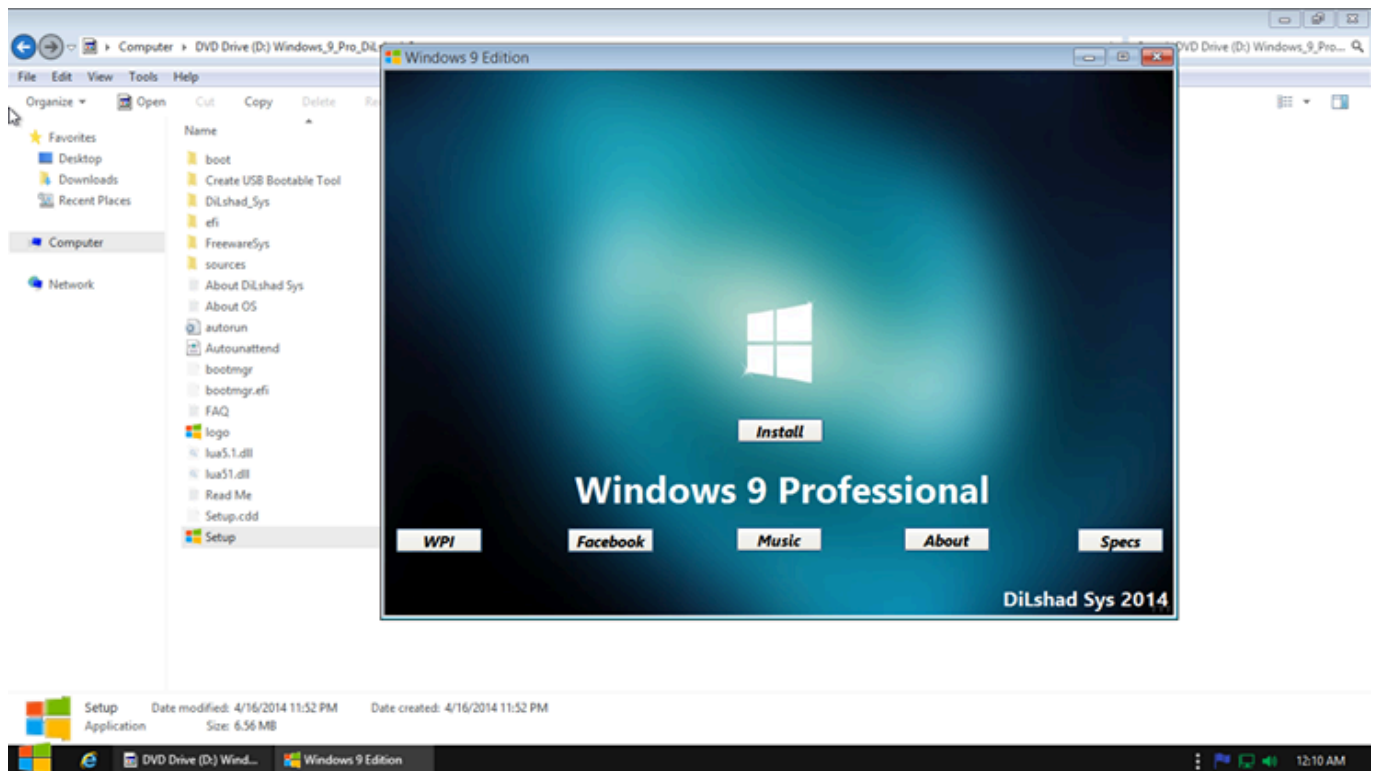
Computer ▸ DVD Drive (D:) Windows_9_Pro_DiL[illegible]

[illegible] DVD Drive (D:) Windows_9_Pro...

File Edit View Tools Help

Organize ▾ Open Cut Copy Delete Re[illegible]

Favorites
Desktop
Downloads
Recent Places

Computer

Network

Name

boot
Create USB Bootable Tool
DiLshad_Sys
efi
FreewareSys
sources
About DiLshad Sys
About OS
autorun
Autounattend
bootmgr
bootmgr.efi
FAQ
logo
lua5.1.dll
lua51.dll
Read Me
Setup.cdd
Setup

Windows 9 Edition

Install

Windows 9 Professional

WPI
Facebook
Music
About
Specs

DiLshad Sys 2014

Setup Date modified: 4/16/2014 11:52 PM Date created: 4/16/2014 11:52 PM
Application Size: 6.56 MB

DVD Drive (D:) Wind...
Windows 9 Edition

12:10 AM